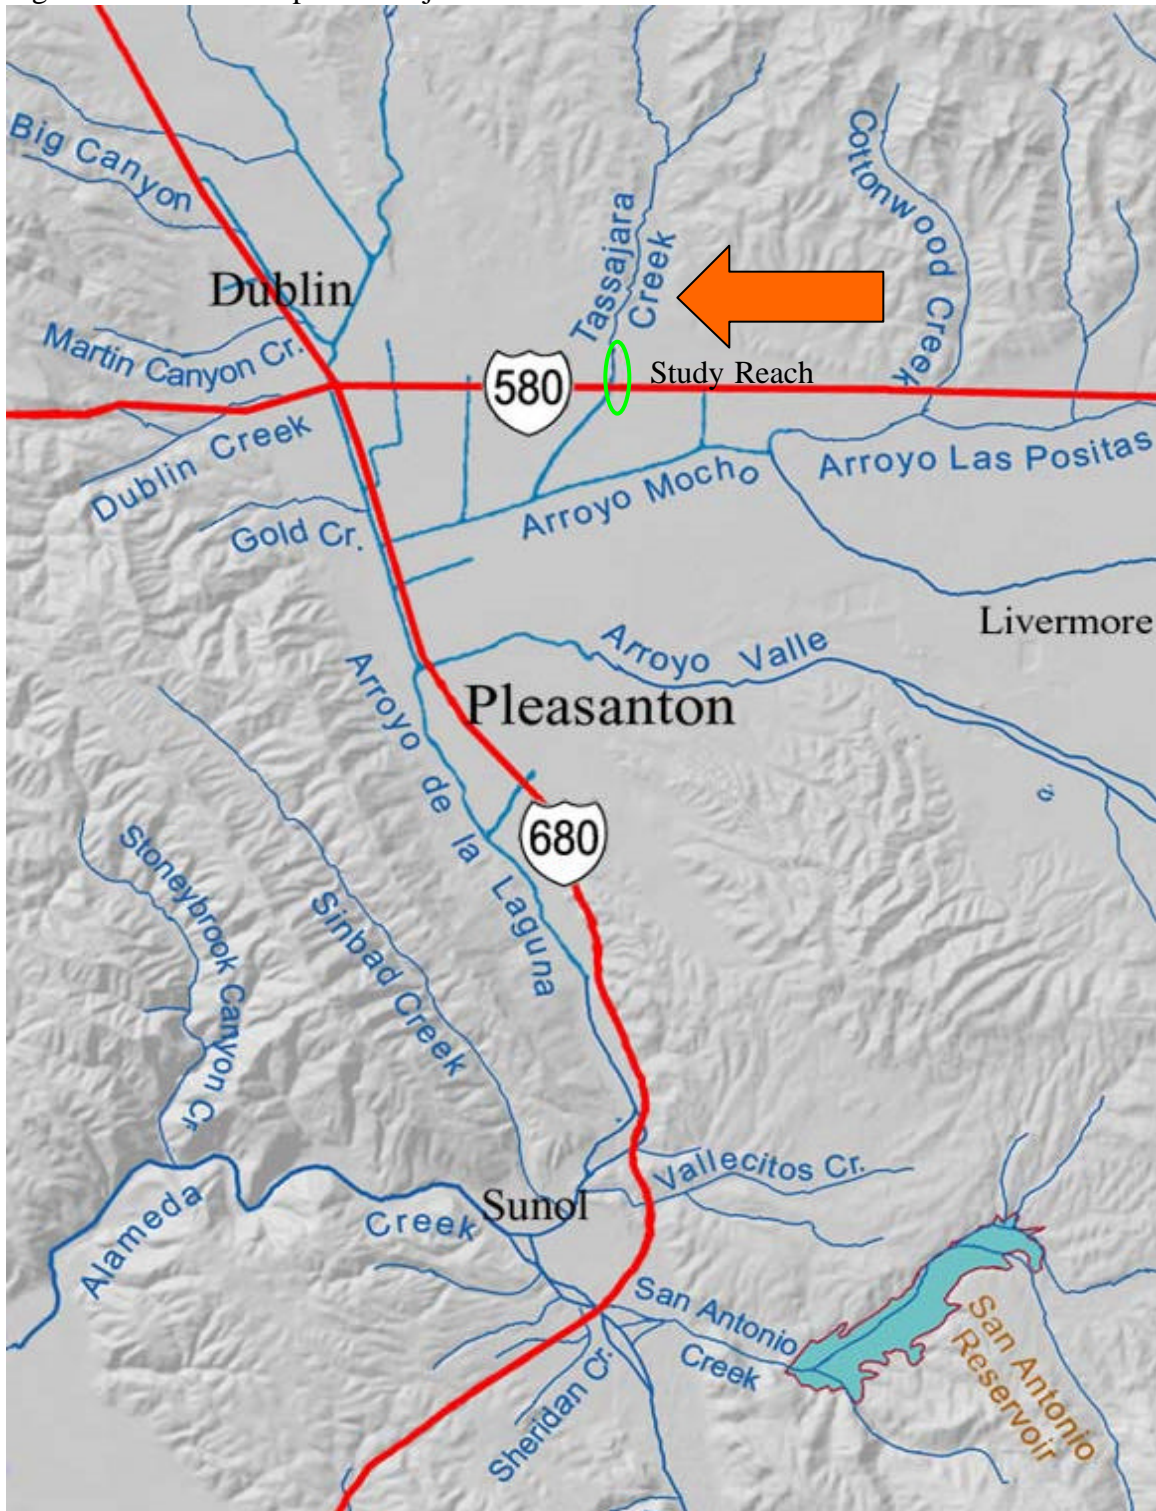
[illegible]

Big Canyon
Dublin
Martin Canyon Cr.
Tassajara Creek
Cottonwood Creek
580
Study Reach
Dublin Creek
Arroyo Mocho
Arroyo Las Positas
Gold Cr.
Livermore
Arroyo Valle
Pleasanton
Arroyo de la Laguna
680
Stoneybrook Canyon Cr.
Sinbad Creek
Vallecitos Cr.
Sunol
Alameda Creek
San Antonio Creek
San Antonio Reservoir
Sheridan Cr.